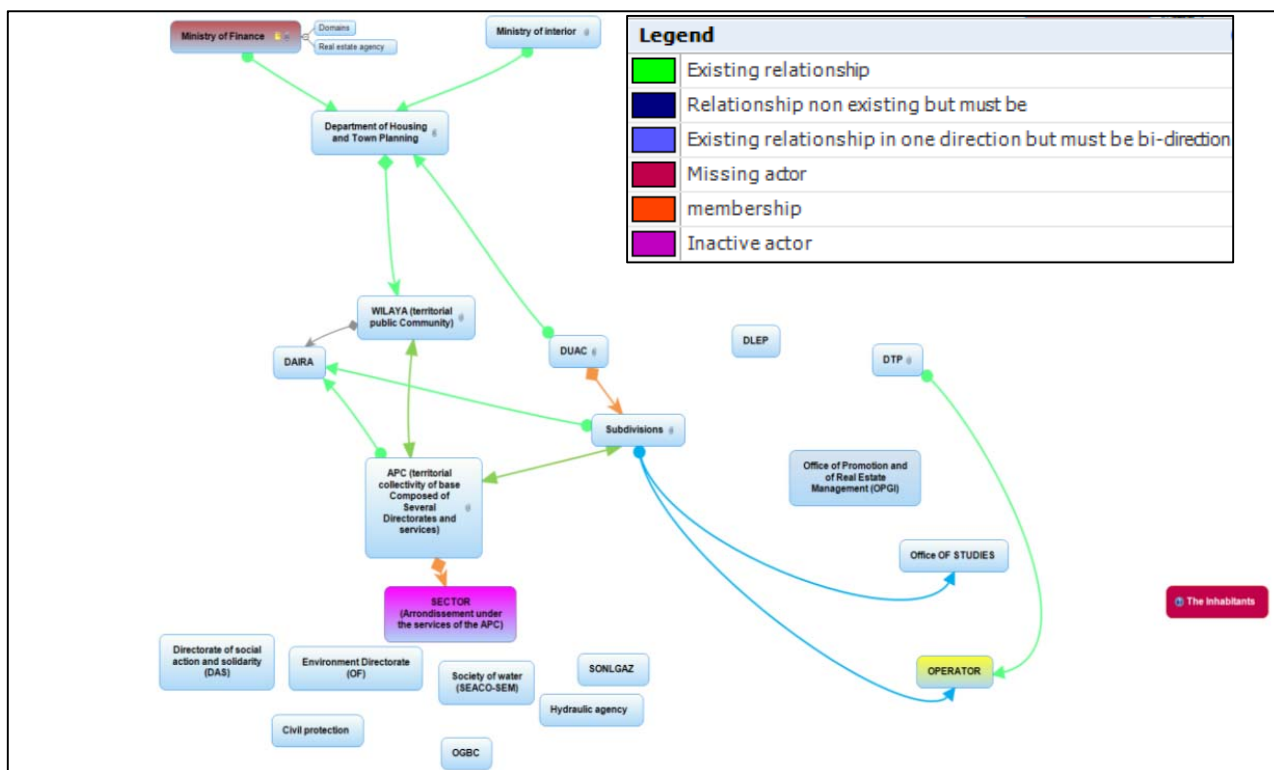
Ministry of Finance

Domains

Real estate agency

Ministry of interior

Legend

Existing relationship

Relationship non existing but must be

Existing relationship in one direction but must be bi-direction

Missing actor

membership

Inactive actor

Department of Housing and Town Planning

WILAYA (territorial public Community)

DAIRA

DUAC

DLEP

DTP

Subdivisions

APC (territorial collectivity of base Composed of Several Directorates and services)

Office of Promotion and of Real Estate Management (OPGI)

Office OF STUDIES

SECTOR (Arrondissement under the services of the APC)

The Inhabitants

Directorate of social action and solidarity (DAS)

Environment Directorate (OF)

Society of water (SEACO-SEM)

SONLGAZ

Hydraulic agency

OPERATOR

Civil protection

OGBC